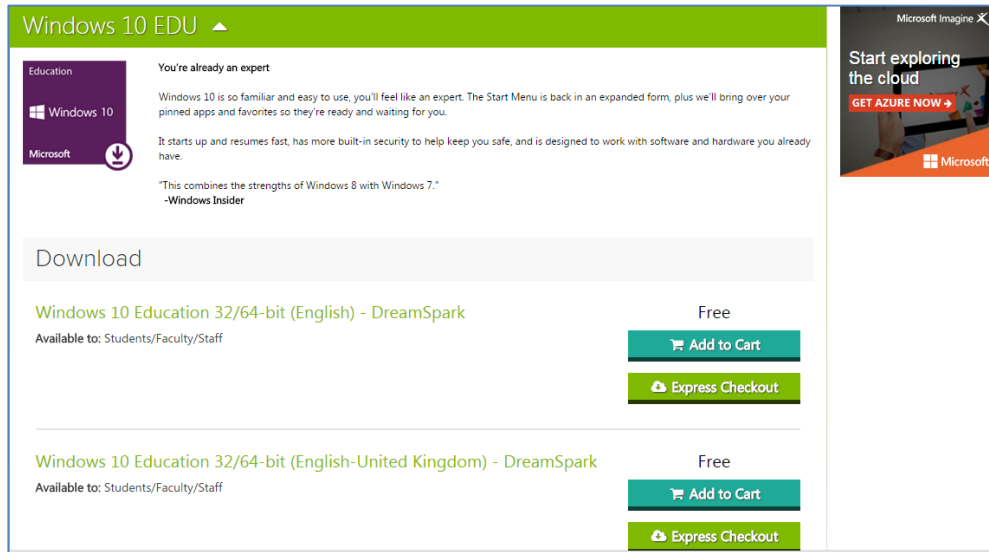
Windows 10 EDU

Education

Windows 10

Microsoft

You're already an expert

Windows 10 is so familiar and easy to use, you'll feel like an expert. The Start Menu is back in an expanded form, plus we'll bring over your pinned apps and favorites so they're ready and waiting for you.

It starts up and resumes fast, has more built-in security to help keep you safe, and is designed to work with software and hardware you already have.

"This combines the strengths of Windows 8 with Windows 7."
-Windows Insider

Microsoft Imagine

Start exploring the cloud

GET AZURE NOW →

Microsoft

Download

Windows 10 Education 32/64-bit (English) - DreamSpark

Available to: Students/Faculty/Staff

Free

Add to Cart

Express Checkout

Windows 10 Education 32/64-bit (English-United Kingdom) - DreamSpark

Available to: Students/Faculty/Staff

Free

Add to Cart

Express Checkout